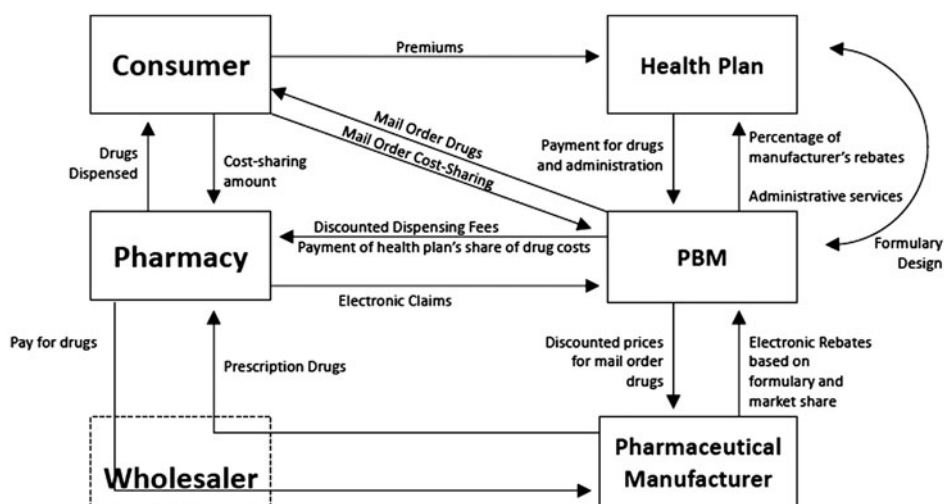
Consumer

Premiums

Health Plan

Mail Order Drugs

Mail Order Cost-Sharing

Drugs Dispensed

Cost-sharing amount

Payment for drugs and administration

Percentage of manufacturer's rebates

Administrative services

Discounted Dispensing Fees

Payment of health plan's share of drug costs

Pharmacy

PBM

Formulary Design

Electronic Claims

Pay for drugs

Prescription Drugs

Discounted prices for mail order drugs

Electronic Rebates based on formulary and market share

Wholesaler

Pharmaceutical Manufacturer